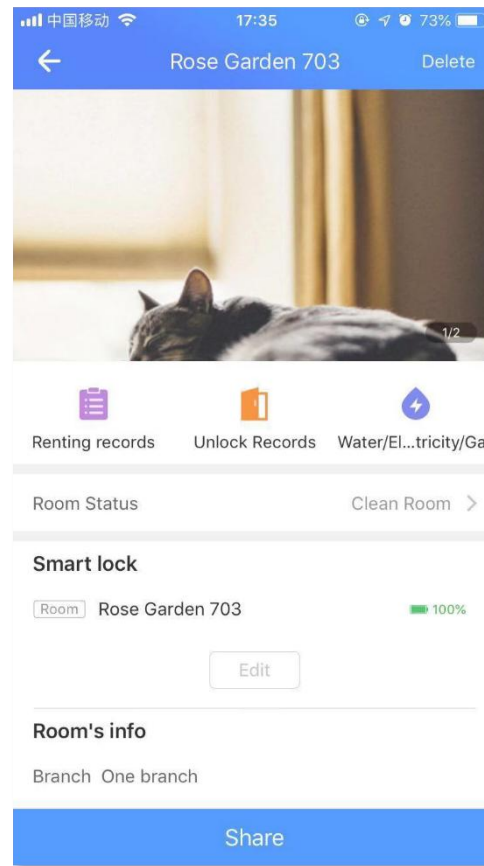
中国移动 17:35 73%

Rose Garden 703 Delete

1/2

Renting records Unlock Records Water/El...tricity/Ga

Room Status Clean Room >

Smart lock

Room Rose Garden 703 100%

Edit

Room's info

Branch One branch

Share